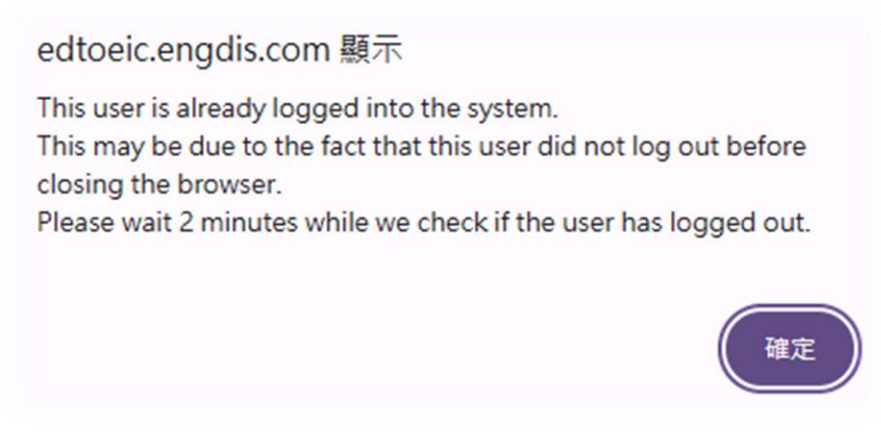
edtoeic.engdis.com 顯示

This user is already logged into the system.
This may be due to the fact that this user did not log out before closing the browser.
Please wait 2 minutes while we check if the user has logged out.

確定